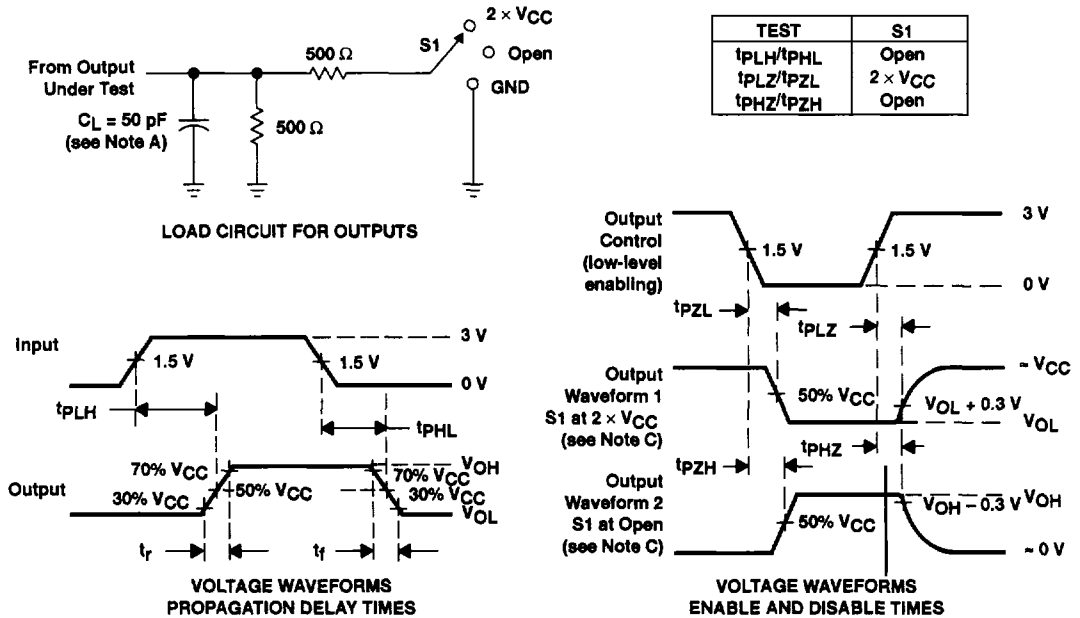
From Output Under Test

$C_L = 50$ pF (see Note A)

500 Ω

500 Ω

S1

$2 \times V_{CC}$

Open

GND

| TEST | S1 |
|---|---|
| $t_{PLH}/t_{PHL}$ | Open |
| $t_{PLZ}/t_{PZL}$ | $2 \times V_{CC}$ |
| $t_{PHZ}/t_{PZH}$ | Open |

LOAD CIRCUIT FOR OUTPUTS

Input

1.5 V

1.5 V

3 V

0 V

$t_{PLH}$

$t_{PHL}$

Output

70% $V_{CC}$

30% $V_{CC}$

50% $V_{CC}$

70% $V_{CC}$

30% $V_{CC}$

$V_{OH}$

$V_{OL}$

$t_r$

$t_f$

VOLTAGE WAVEFORMS PROPAGATION DELAY TIMES

Output Control (low-level enabling)

1.5 V

1.5 V

3 V

0 V

$t_{PZL}$

$t_{PLZ}$

Output Waveform 1 S1 at $2 \times V_{CC}$ (see Note C)

50% $V_{CC}$

$\approx V_{CC}$

$V_{OL} + 0.3$ V

$V_{OL}$

$t_{PZH}$

$t_{PHZ}$

Output Waveform 2 S1 at Open (see Note C)

50% $V_{CC}$

$V_{OH} - 0.3$ V

$V_{OH}$

$\approx 0$ V

VOLTAGE WAVEFORMS ENABLE AND DISABLE TIMES